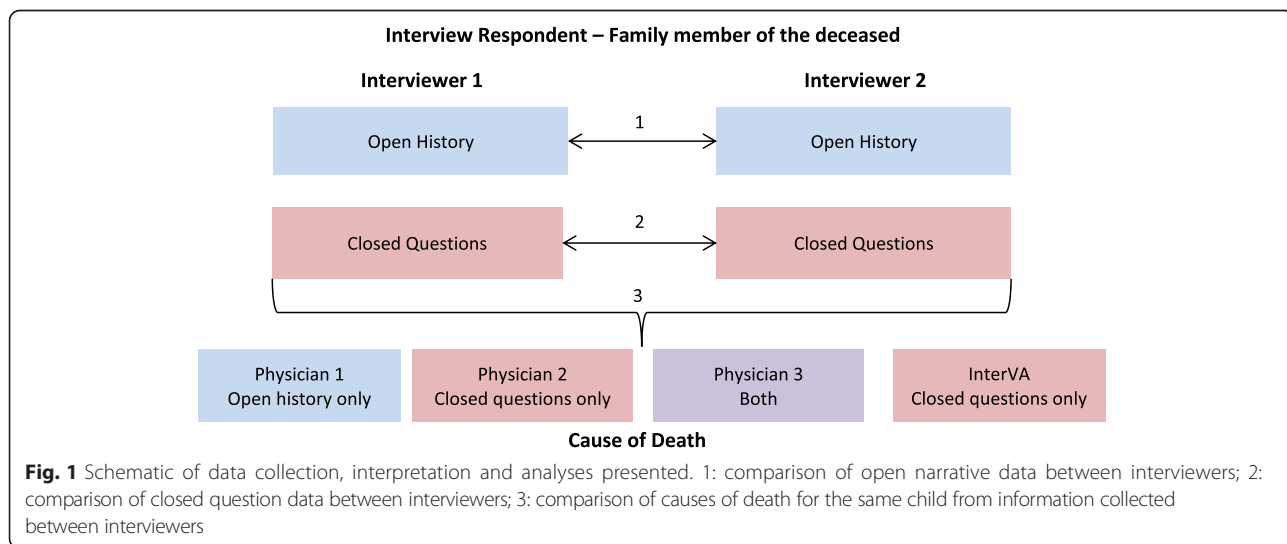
Interview Respondent – Family member of the deceased

Interviewer 1

Interviewer 2

Open History

1

Open History

Closed Questions

2

Closed Questions

3

Physician 1
Open history only

Physician 2
Closed questions only

Physician 3
Both

InterVA
Closed questions only

Cause of Death

**Fig. 1** Schematic of data collection, interpretation and analyses presented. 1: comparison of open narrative data between interviewers; 2: comparison of closed question data between interviewers; 3: comparison of causes of death for the same child from information collected between interviewers